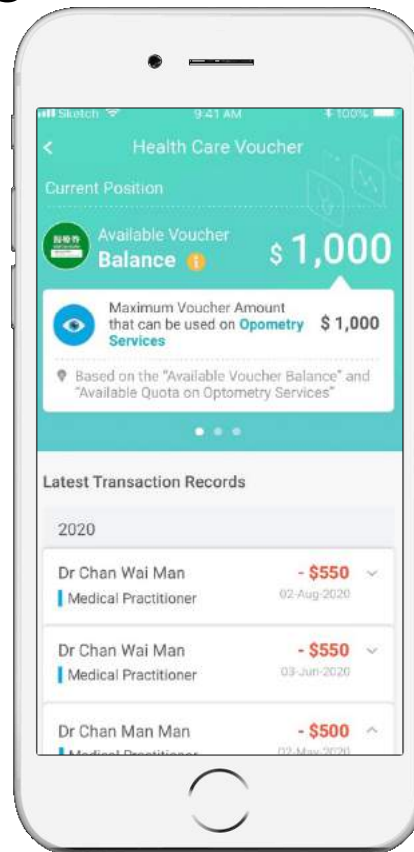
Sketch 9:41 AM 100%

Health Care Voucher

Current Position

醫療券

Available Voucher Balance

$ 1,000

Maximum Voucher Amount that can be used on Opometry Services

$ 1,000

Based on the "Available Voucher Balance" and "Available Quota on Optometry Services"

Latest Transaction Records

2020

Dr Chan Wai Man
Medical Practitioner
- $550
02-Aug-2020

Dr Chan Wai Man
Medical Practitioner
- $550
03-Jun-2020

Dr Chan Man Man
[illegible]
- $500
02-May-2020